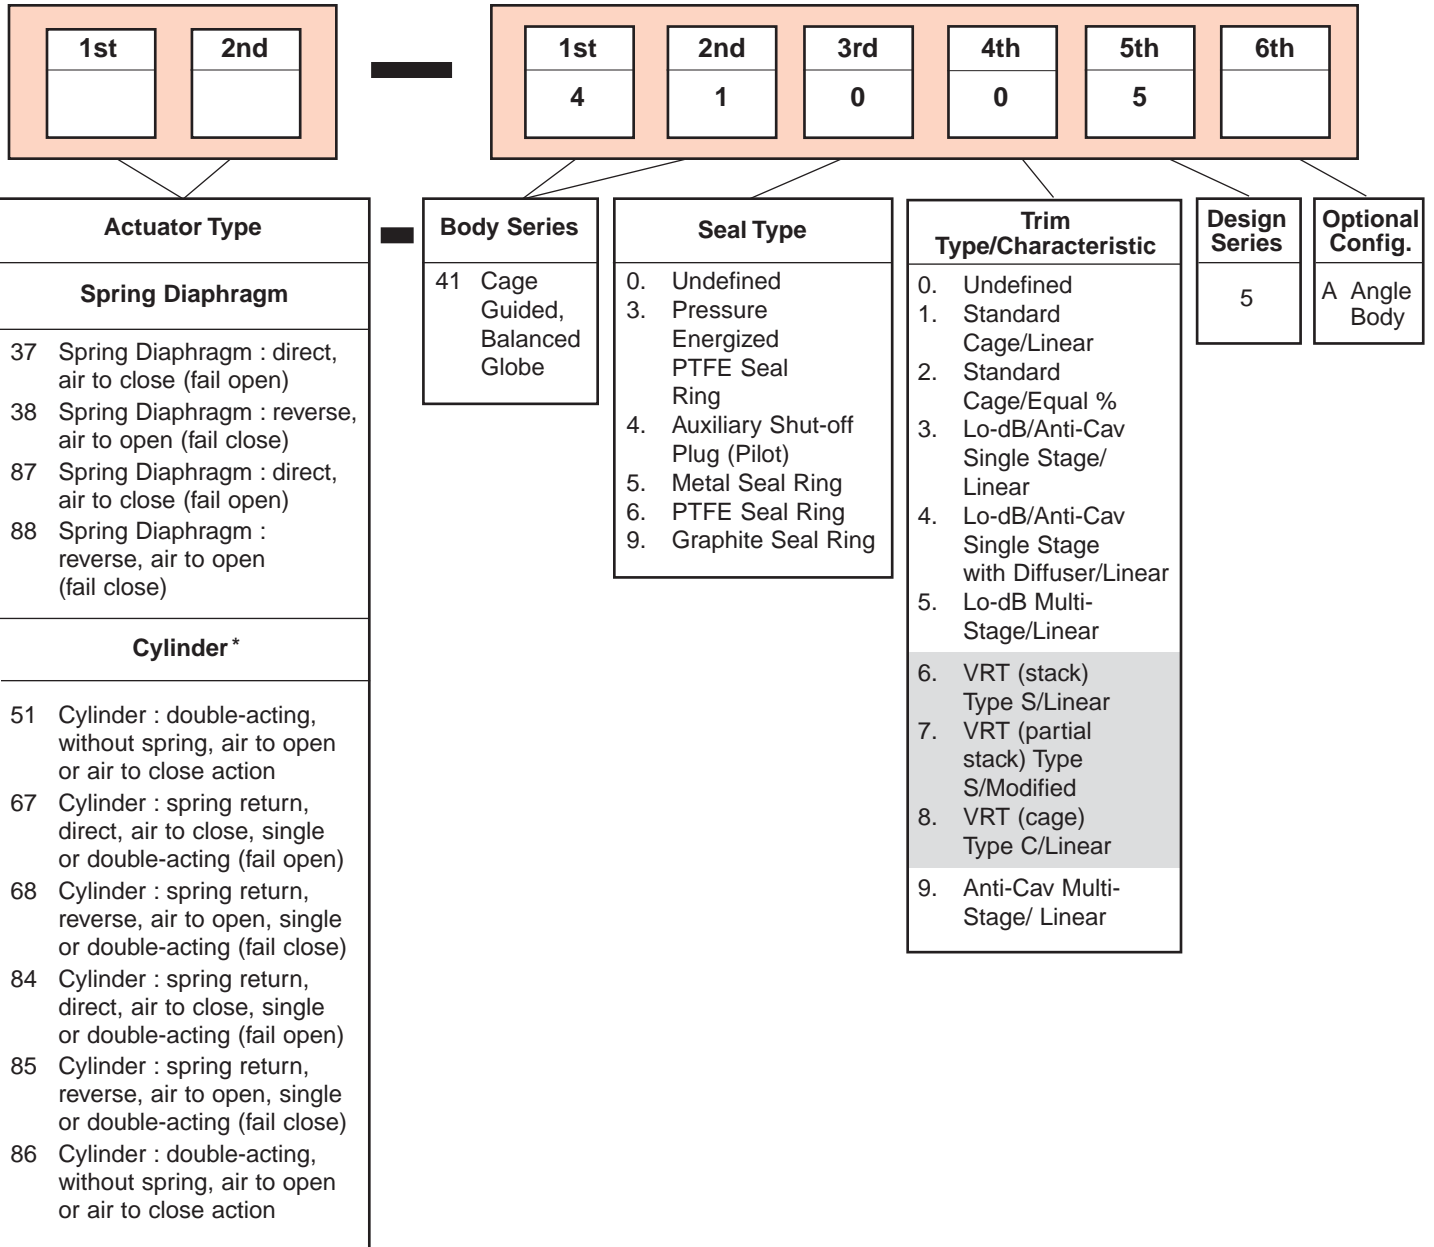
1st 2nd

1st 2nd 3rd 4th 5th 6th
4 1 0 0 5

Actuator Type

Spring Diaphragm

37 Spring Diaphragm : direct, air to close (fail open)
38 Spring Diaphragm : reverse, air to open (fail close)
87 Spring Diaphragm : direct, air to close (fail open)
88 Spring Diaphragm : reverse, air to open (fail close)

Cylinder*

51 Cylinder : double-acting, without spring, air to open or air to close action
67 Cylinder : spring return, direct, air to close, single or double-acting (fail open)
68 Cylinder : spring return, reverse, air to open, single or double-acting (fail close)
84 Cylinder : spring return, direct, air to close, single or double-acting (fail open)
85 Cylinder : spring return, reverse, air to open, single or double-acting (fail close)
86 Cylinder : double-acting, without spring, air to open or air to close action

Body Series

41 Cage Guided, Balanced Globe

Seal Type

0. Undefined
3. Pressure Energized PTFE Seal Ring
4. Auxiliary Shut-off Plug (Pilot)
5. Metal Seal Ring
6. PTFE Seal Ring
9. Graphite Seal Ring

Trim Type/Characteristic

0. Undefined
1. Standard Cage/Linear
2. Standard Cage/Equal %
3. Lo-dB/Anti-Cav Single Stage/ Linear
4. Lo-dB/Anti-Cav Single Stage with Diffuser/Linear
5. Lo-dB Multi-Stage/Linear
6. VRT (stack) Type S/Linear
7. VRT (partial stack) Type S/Modified
8. VRT (cage) Type C/Linear
9. Anti-Cav Multi-Stage/ Linear

Design Series

5

Optional Config.

A Angle Body